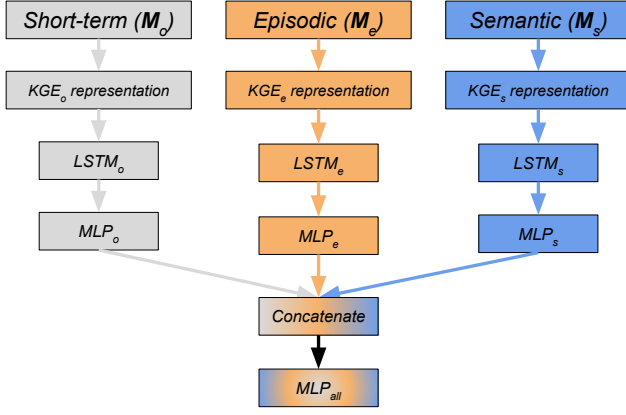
Short-term ($\boldsymbol{M_o}$)

Episodic ($\boldsymbol{M_e}$)

Semantic ($\boldsymbol{M_s}$)

$KGE_o$ representation

$KGE_e$ representation

$KGE_s$ representation

$LSTM_o$

$LSTM_e$

$LSTM_s$

$MLP_o$

$MLP_e$

$MLP_s$

Concatenate

$MLP_{all}$